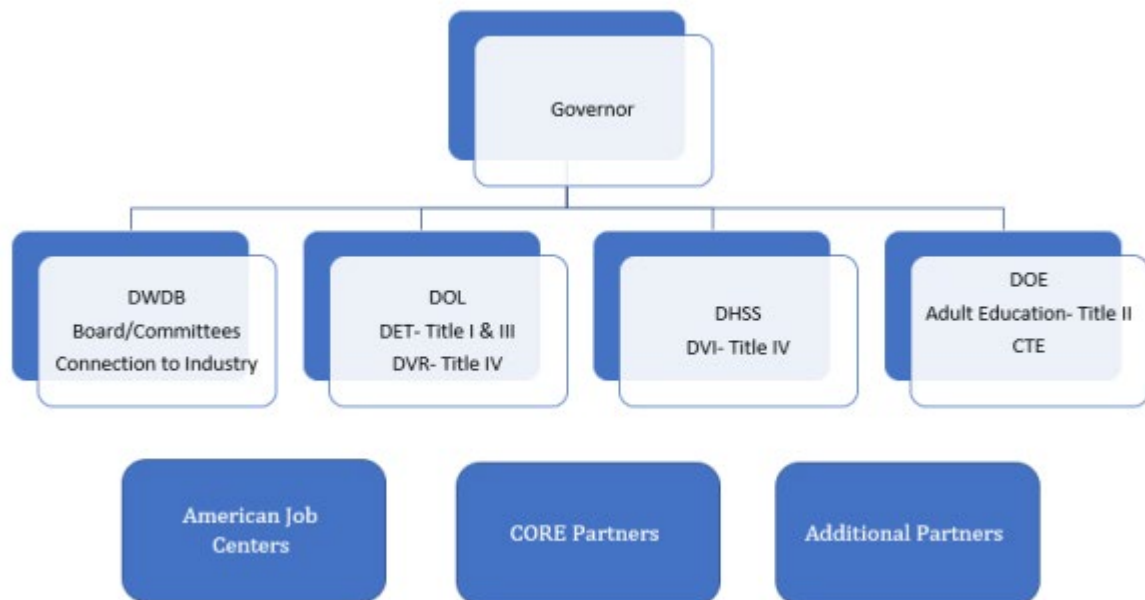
Governor

DWDB
Board/Committees
Connection to Industry

DOL
DET- Title I & III
DVR- Title IV

DHSS
DVI- Title IV

DOE
Adult Education- Title II
CTE

American Job Centers

CORE Partners

Additional Partners